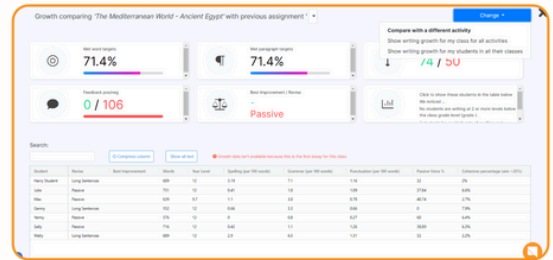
Growth comparing 'The Mediterranean World - Ancient Egypt' with previous assignment

Change

Compare with a different activity
Show writing growth for my class for all activities
Show writing growth for my students in all their classes

Met word targets
71.4%

Met paragraph targets
71.4%

74 / 50

Feedback pending
0 / 106

Best Improvement / Areas
Passive

Click to show these students in the table below

Search:

Compress columns

Show all text

Growth data isn't available because this is the first essay for this class

| Student | Review | Best Improvement | Words | Year Level | Spelling (per 100 words) | Grammar (per 100 words) | Punctuation (per 100 words) | Passive Voice % | Cohesive percentage |
|---|---|---|---|---|---|---|---|---|---|
| Harry Student | Long Sentences | | 689 | 10 | 3.74 | 7.11 | 1.11 | 37 | 4.17% |
| Jake | Passive | | 737 | 10 | 6.41 | 1.8 | 1.09 | 37.64 | 6.6% |
| Max | Passive | | 629 | 12 | 7.1 | 2.8 | 0.78 | 48.74 | 2.7% |
| Genny | Passive | | 102 | 12 | 8.08 | 2.3 | 0.08 | 0 | 0.29% |
| Remy | Passive | | 576 | 12 | 8 | 0.5 | 0.5 | 0 | 0% |
| Sally | Passive | | 716 | 12 | 6.42 | 1.1 | 1.24 | 38.81 | 4.3% |
| Molly | Long Sentences | | 689 | 12 | 2.0 | 4.5 | 1.31 | 32 | 3.2% |